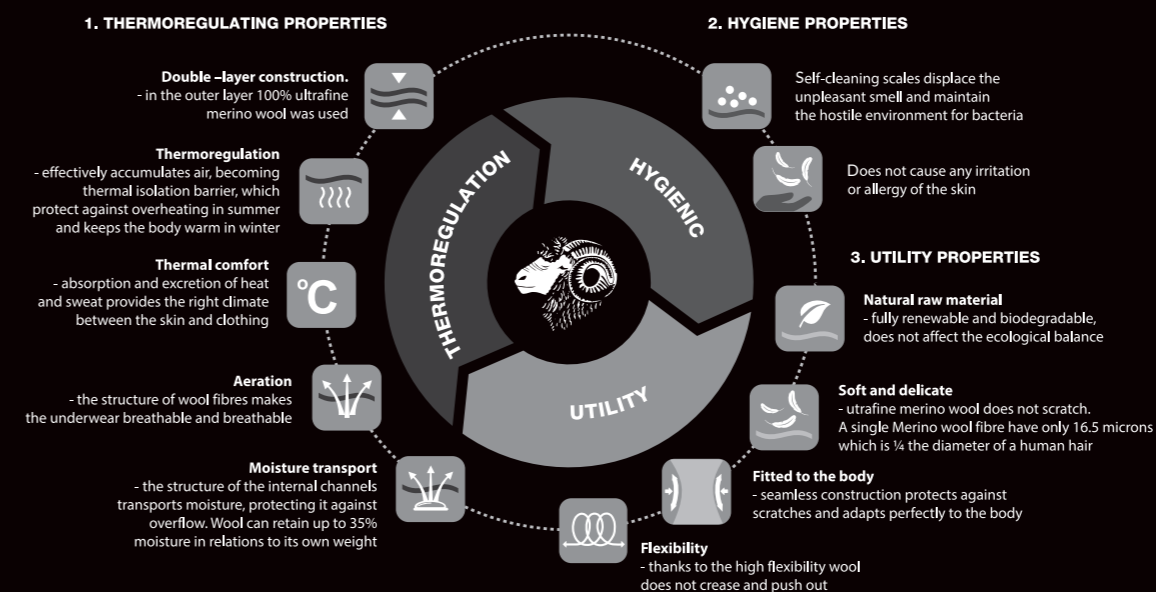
1. THERMOREGULATING PROPERTIES

Double –layer construction.
- in the outer layer 100% ultrafine merino wool was used

Thermoregulation
- effectively accumulates air, becoming thermal isolation barrier, which protect against overheating in summer and keeps the body warm in winter

Thermal comfort
- absorption and excretion of heat and sweat provides the right climate between the skin and clothing

°C

Aeration
- the structure of wool fibres makes the underwear breathable and breathable

Moisture transport
- the structure of the internal channels transports moisture, protecting it against overflow. Wool can retain up to 35% moisture in relations to its own weight

THERMOREGULATION

HYGIENIC

UTILITY

2. HYGIENE PROPERTIES

Self-cleaning scales displace the unpleasant smell and maintain the hostile environment for bacteria

Does not cause any irritation or allergy of the skin

3. UTILITY PROPERTIES

Natural raw material
- fully renewable and biodegradable, does not affect the ecological balance

Soft and delicate
- utrafine merino wool does not scratch. A single Merino wool fibre have only 16.5 microns which is ¼ the diameter of a human hair

Fitted to the body
- seamless construction protects against scratches and adapts perfectly to the body

Flexibility
- thanks to the high flexibility wool does not crease and push out